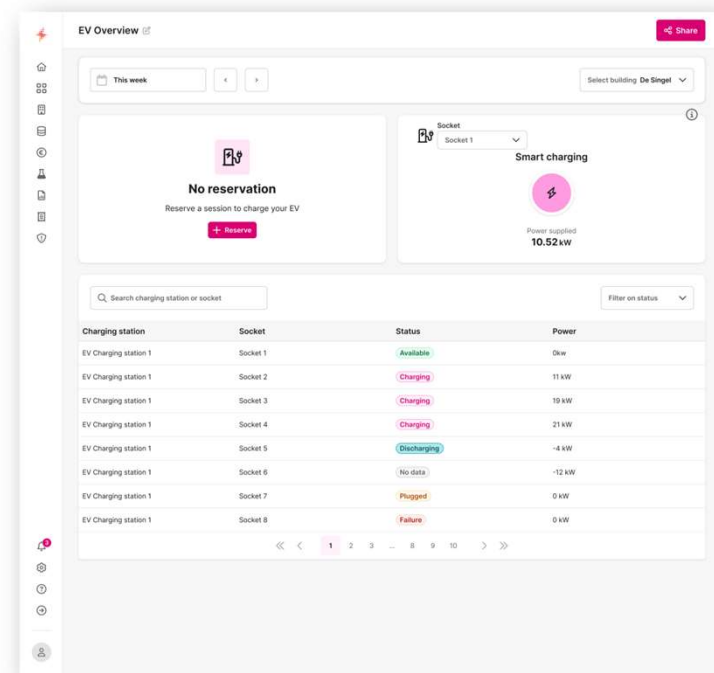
EV Overview

Share

This week

Select building De Singel

No reservation

Reserve a session to charge your EV

+ Reserve

Socket

Socket 1

Smart charging

Power supplied

10.52 kW

Search charging station or socket

Filter on status

| Charging station | Socket | Status | Power |
|---|---|---|---|
| EV Charging station 1 | Socket 1 | Available | 0kw |
| EV Charging station 1 | Socket 2 | Charging | 11 kW |
| EV Charging station 1 | Socket 3 | Charging | 19 kW |
| EV Charging station 1 | Socket 4 | Charging | 21 kW |
| EV Charging station 1 | Socket 5 | Discharging | -4 kW |
| EV Charging station 1 | Socket 6 | No data | -12 kW |
| EV Charging station 1 | Socket 7 | Plugged | 0 kW |
| EV Charging station 1 | Socket 8 | Failure | 0 kW |

1 2 3 ... 8 9 10

3